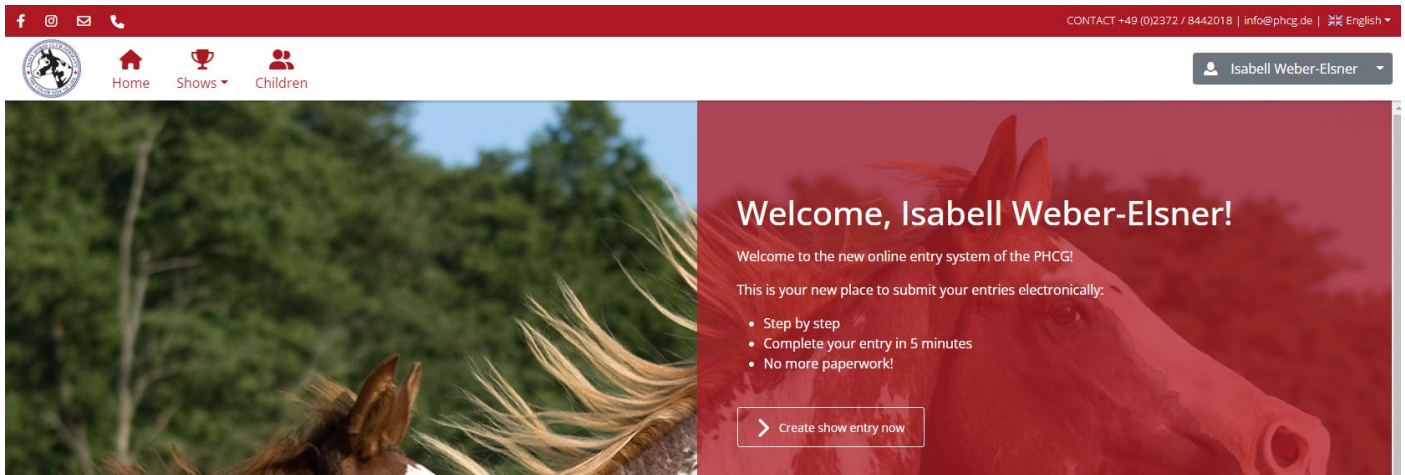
CONTACT +49 (0)2372 / 8442018 | info@phcg.de | English

Home Shows Children

Isabell Weber-Elsner

Welcome, Isabell Weber-Elsner!

Welcome to the new online entry system of the PHCG!

This is your new place to submit your entries electronically:

- Step by step
- Complete your entry in 5 minutes
- No more paperwork!

Create show entry now